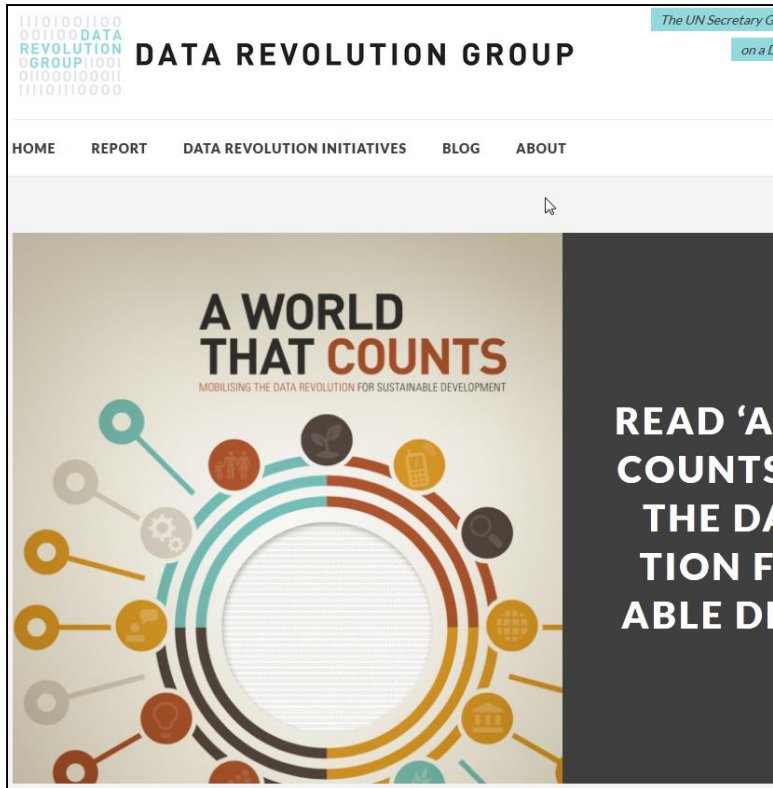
DATA REVOLUTION GROUP

DATA REVOLUTION GROUP

The UN Secretary G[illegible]

on a D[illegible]

HOME REPORT DATA REVOLUTION INITIATIVES BLOG ABOUT

A WORLD THAT COUNTS

MOBILISING THE DATA REVOLUTION FOR SUSTAINABLE DEVELOPMENT

READ 'A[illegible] COUNTS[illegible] THE DA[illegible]TION F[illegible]ABLE D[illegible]